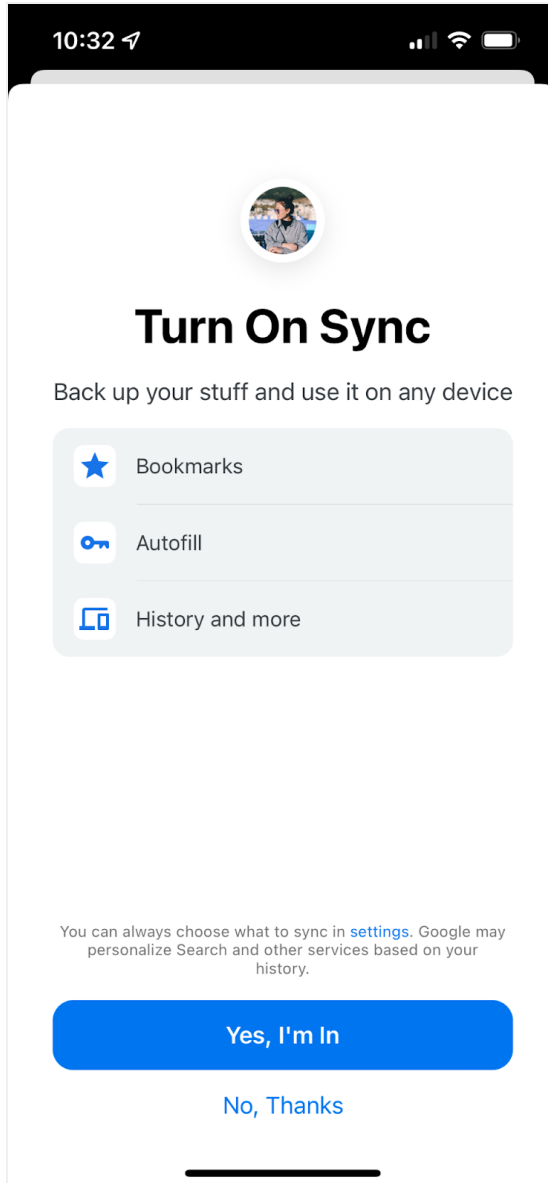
10:32

Turn On Sync

Back up your stuff and use it on any device

Bookmarks

Autofill

History and more

You can always choose what to sync in settings. Google may personalize Search and other services based on your history.

Yes, I'm In

No, Thanks